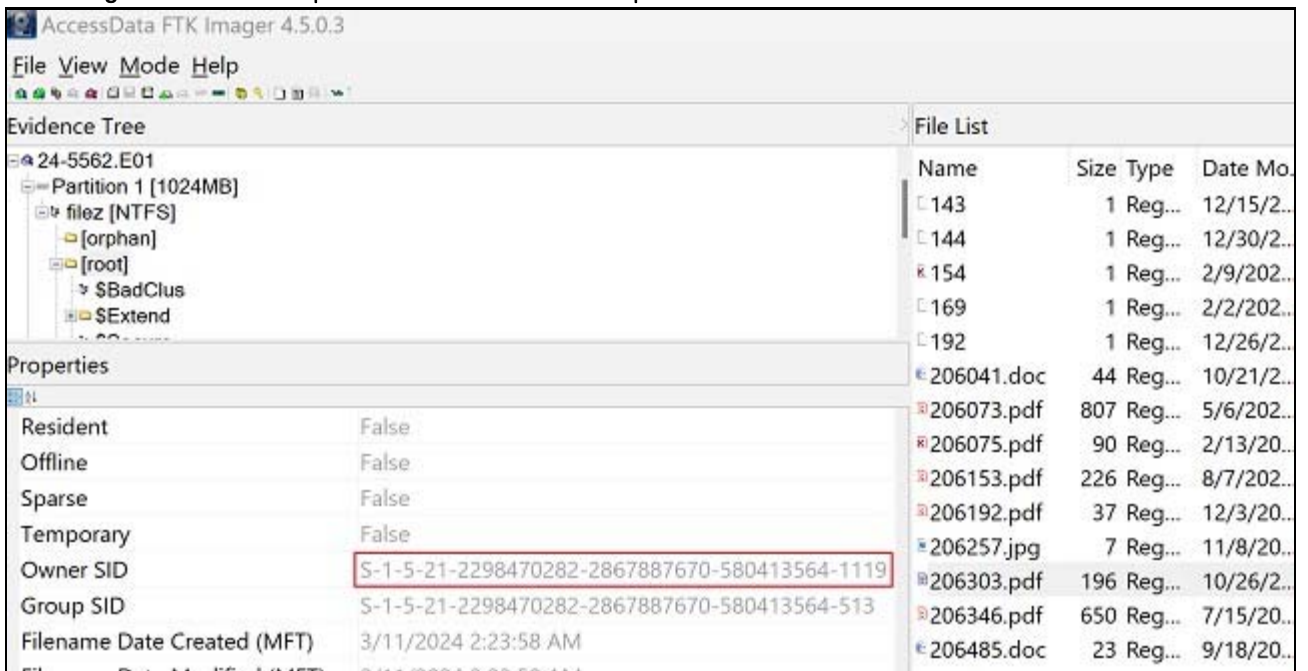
AccessData FTK Imager 4.5.0.3

File View Mode Help

Evidence Tree

24-5562.E01
Partition 1 [1024MB]
filez [NTFS]
[orphan]
[root]
$BadClus
$Extend

Properties

| | |
|---|---|
| Resident | False |
| Offline | False |
| Sparse | False |
| Temporary | False |
| Owner SID | S-1-5-21-2298470282-2867887670-580413564-1119 |
| Group SID | S-1-5-21-2298470282-2867887670-580413564-513 |
| Filename Date Created (MFT) | 3/11/2024 2:23:58 AM |
| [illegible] | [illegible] |

File List

| Name | Size | Type | Date Mo. |
|---|---|---|---|
| 143 | 1 | Reg... | 12/15/2.. |
| 144 | 1 | Reg... | 12/30/2.. |
| 154 | 1 | Reg... | 2/9/202.. |
| 169 | 1 | Reg... | 2/2/202.. |
| 192 | 1 | Reg... | 12/26/2.. |
| 206041.doc | 44 | Reg... | 10/21/2.. |
| 206073.pdf | 807 | Reg... | 5/6/202.. |
| 206075.pdf | 90 | Reg... | 2/13/20.. |
| 206153.pdf | 226 | Reg... | 8/7/202.. |
| 206192.pdf | 37 | Reg... | 12/3/20.. |
| 206257.jpg | 7 | Reg... | 11/8/20.. |
| 206303.pdf | 196 | Reg... | 10/26/2.. |
| 206346.pdf | 650 | Reg... | 7/15/20.. |
| 206485.doc | 23 | Reg... | 9/18/20.. |